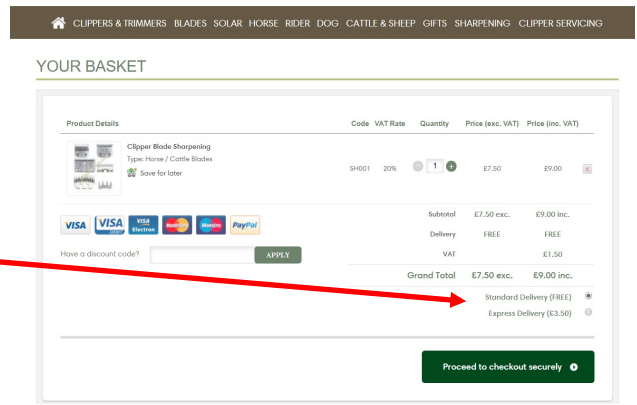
CLIPPERS & TRIMMERS BLADES SOLAR HORSE RIDER DOG CATTLE & SHEEP GIFTS SHARPENING CLIPPER SERVICING

YOUR BASKET

| Product Details | Code | VAT Rate | Quantity | Price (exc. VAT) | Price (inc. VAT) |
|---|---|---|---|---|---|
| Clipper Blade Sharpening Type: Horse / Cattle Blades Save for later | SH001 | 20% | 1 | £7.50 | £9.00 |

VISA VISA DEBIT VISA Electron Maestro PayPal

Have a discount code? APPLY

| | | |
|---|---|---|
| Subtotal | £7.50 exc. | £9.00 inc. |
| Delivery | FREE | FREE |
| VAT | | £1.50 |
| Grand Total | £7.50 exc. | £9.00 inc. |

Standard Delivery (FREE)
Express Delivery (£3.50)

Proceed to checkout securely